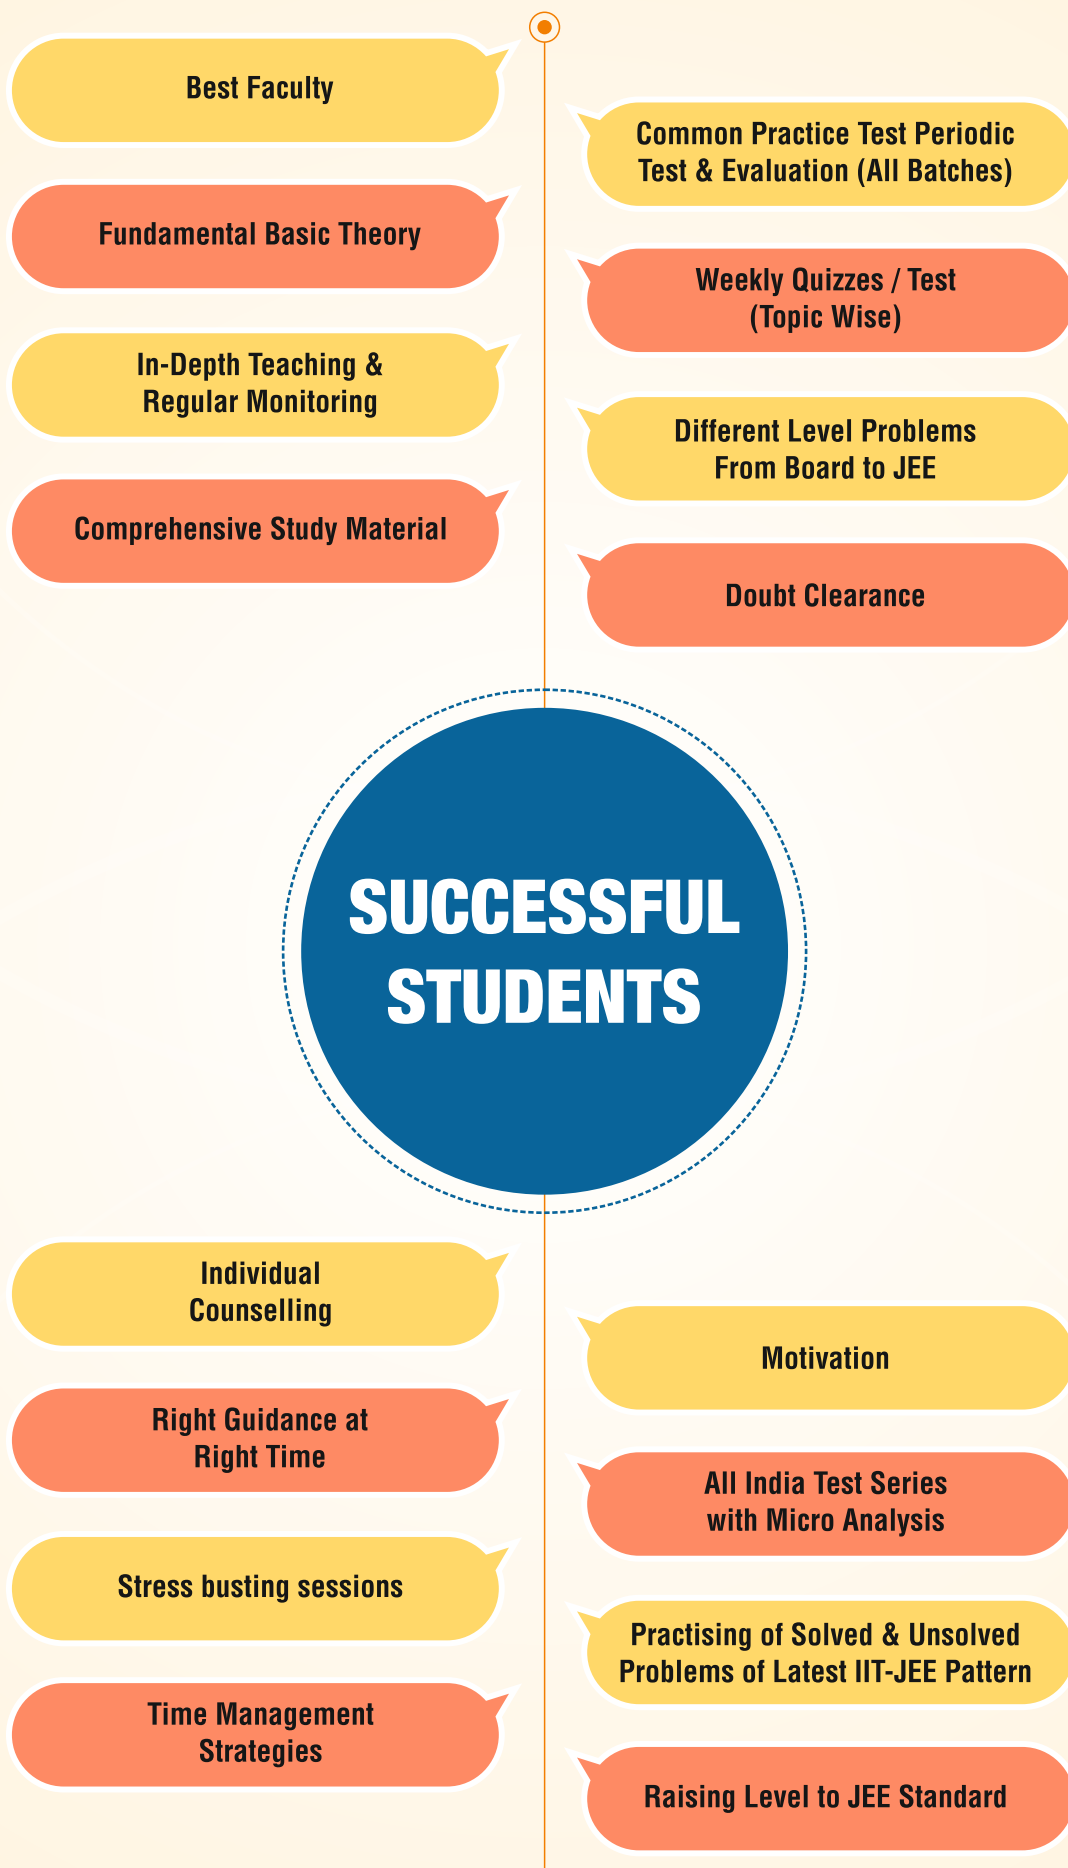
Best Faculty

Common Practice Test Periodic Test & Evaluation (All Batches)

Fundamental Basic Theory

Weekly Quizzes / Test (Topic Wise)

In-Depth Teaching & Regular Monitoring

Different Level Problems From Board to JEE

Comprehensive Study Material

Doubt Clearance

SUCCESSFUL STUDENTS

Individual Counselling

Motivation

Right Guidance at Right Time

All India Test Series with Micro Analysis

Stress busting sessions

Practising of Solved & Unsolved Problems of Latest IIT-JEE Pattern

Time Management Strategies

Raising Level to JEE Standard